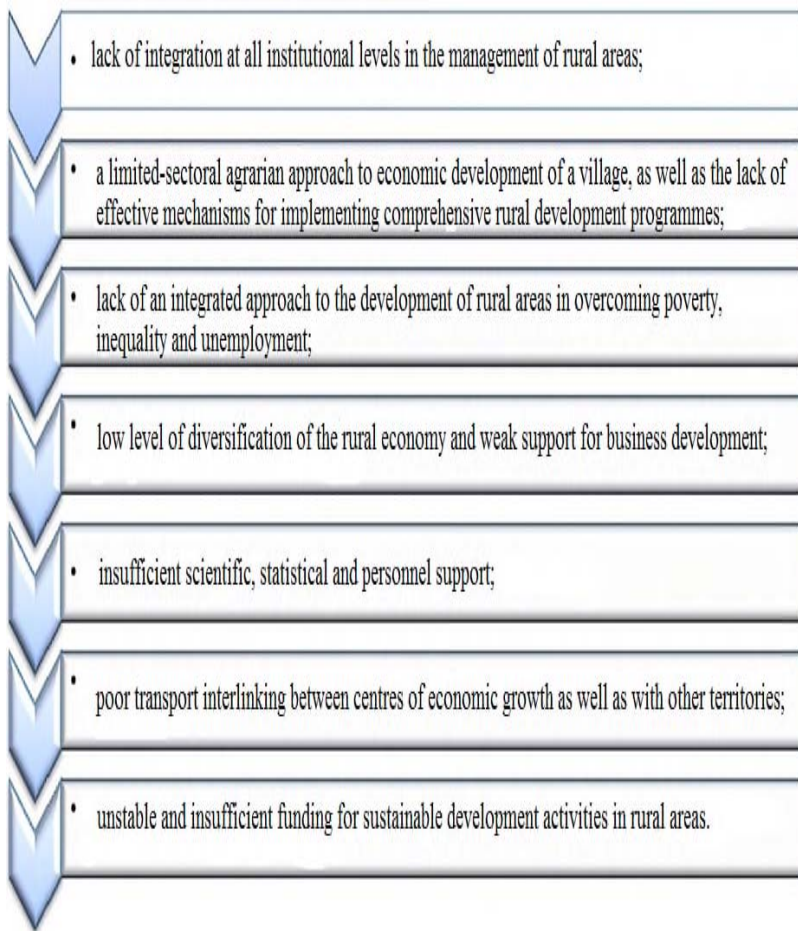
• lack of integration at all institutional levels in the management of rural areas;

• a limited-sectoral agrarian approach to economic development of a village, as well as the lack of effective mechanisms for implementing comprehensive rural development programmes;

• lack of an integrated approach to the development of rural areas in overcoming poverty, inequality and unemployment;

• low level of diversification of the rural economy and weak support for business development;

• insufficient scientific, statistical and personnel support;

• poor transport interlinking between centres of economic growth as well as with other territories;

• unstable and insufficient funding for sustainable development activities in rural areas.